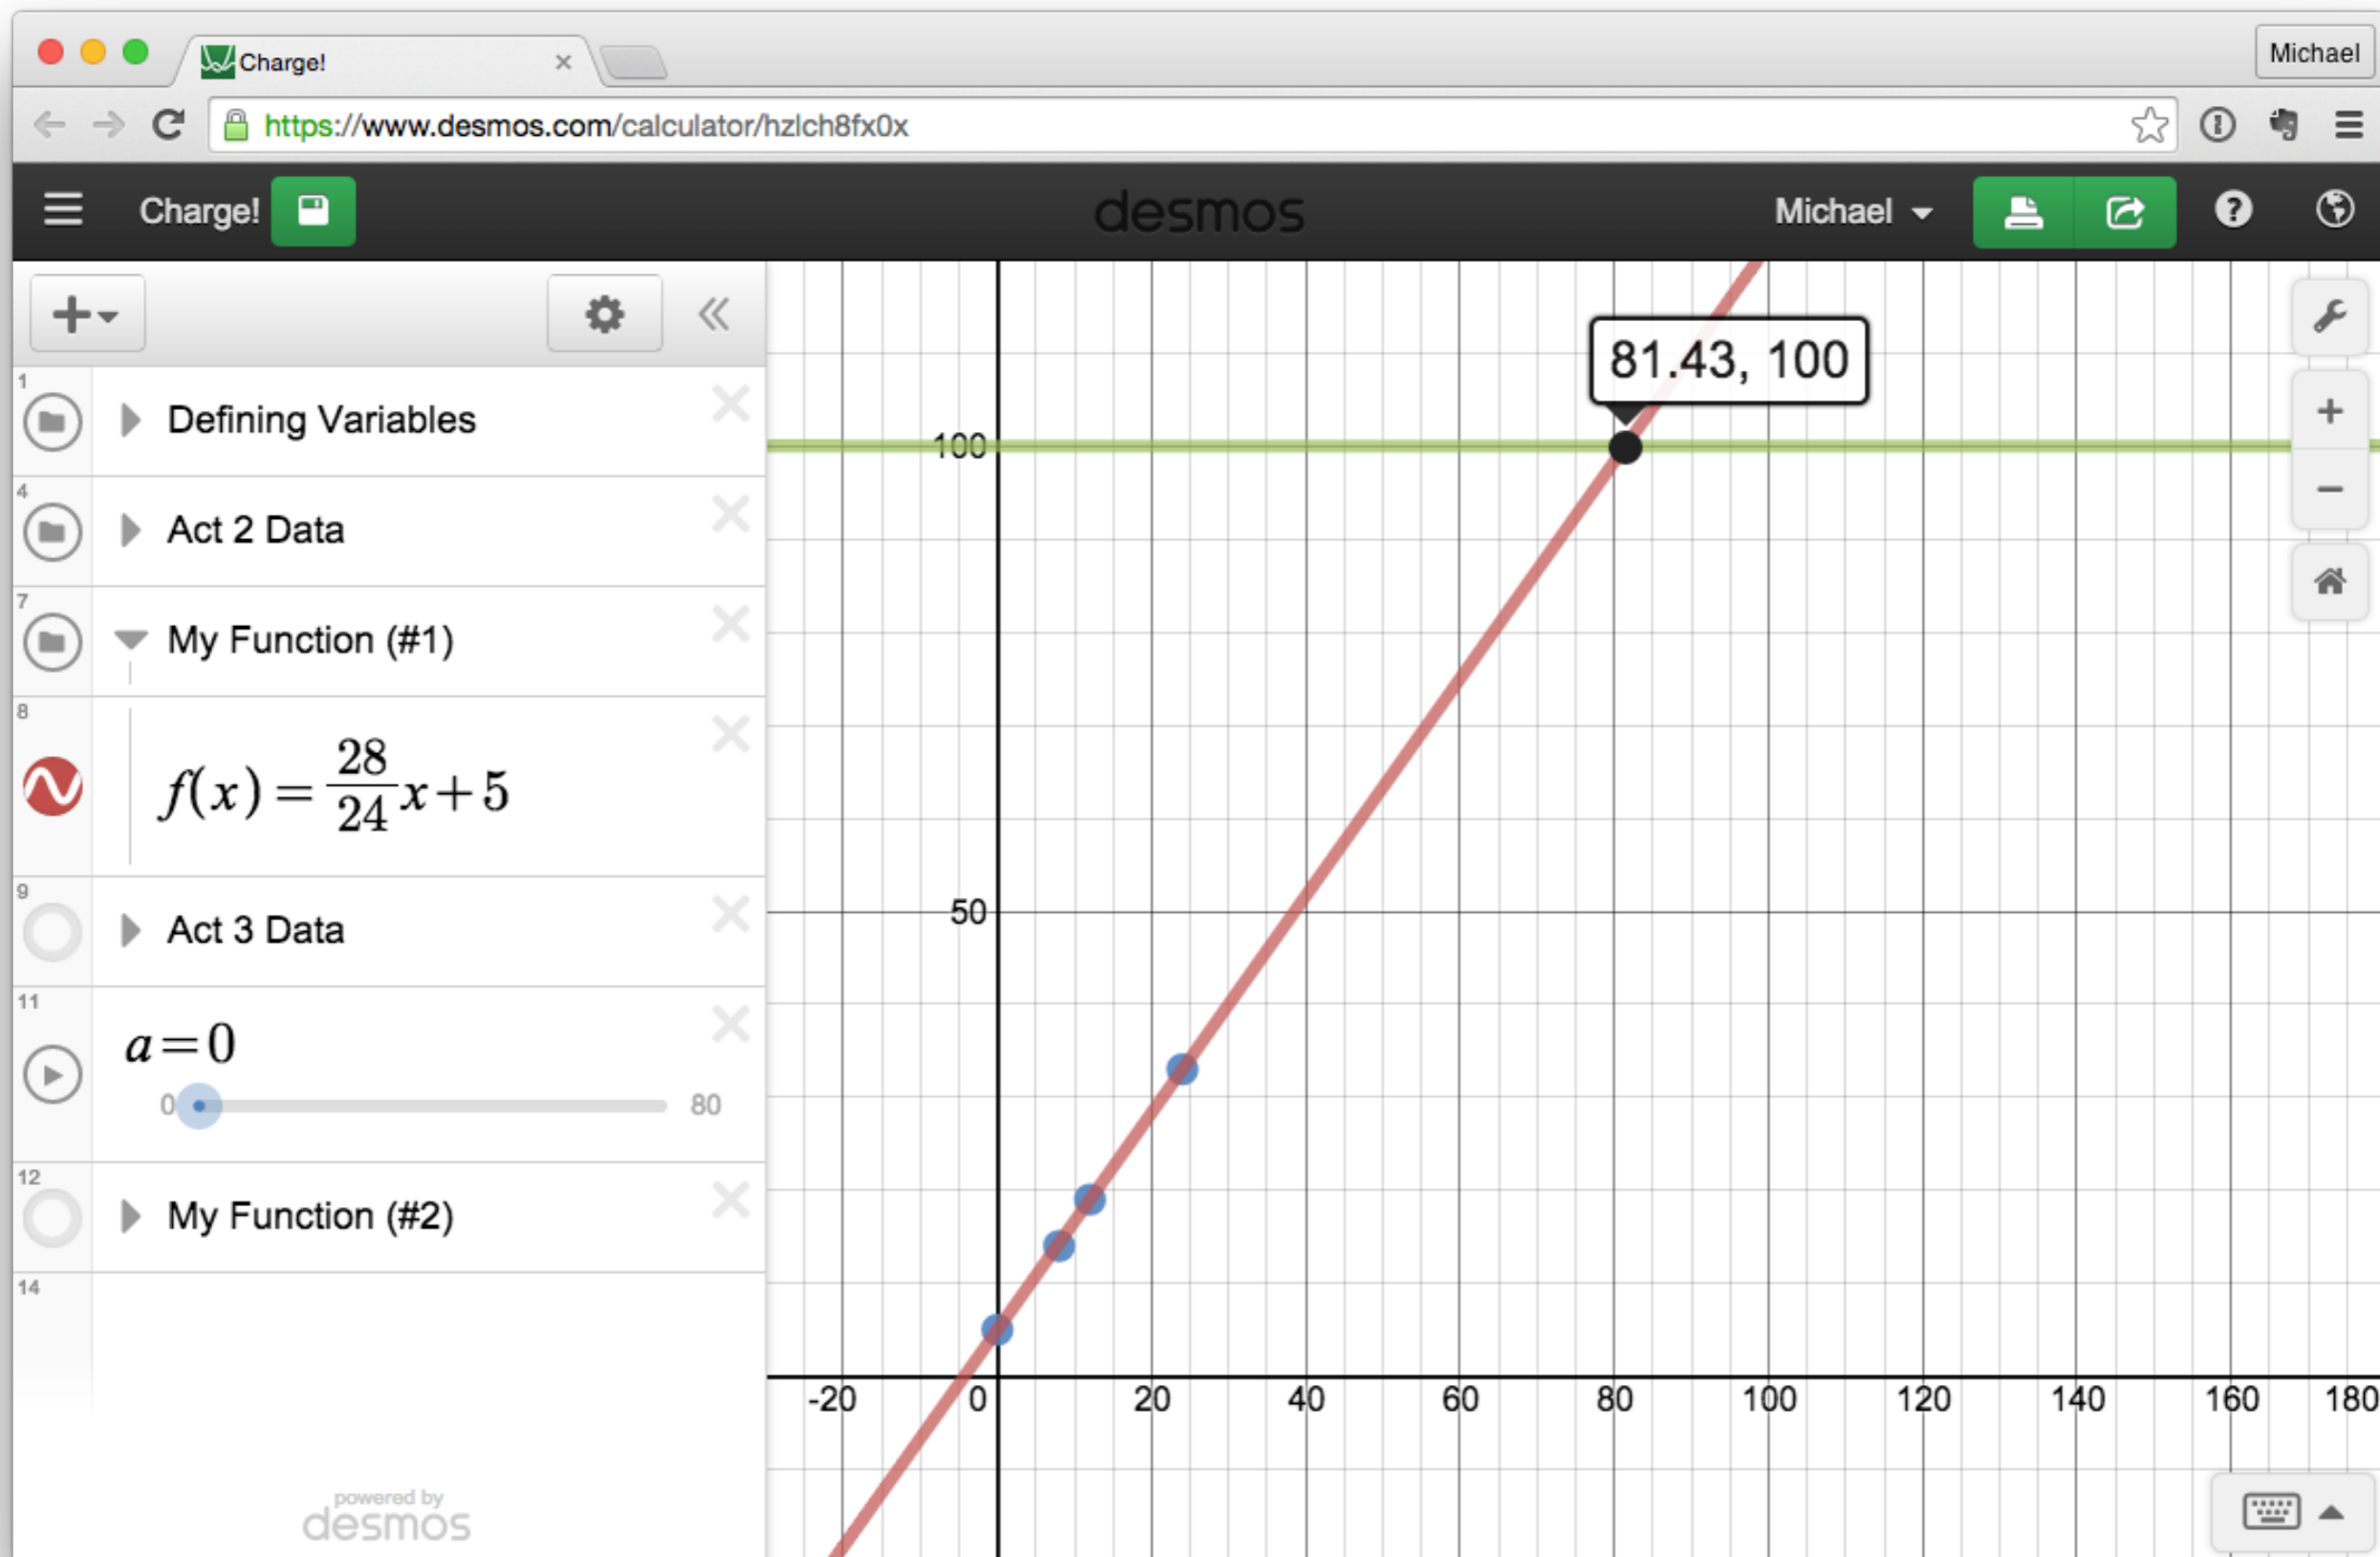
Charge! ×

Michael

https://www.desmos.com/calculator/hzlch8fx0x

Charge!

desmos

Michael

1 Defining Variables

4 Act 2 Data

7 My Function (#1)

8 $f(x)=\frac{28}{24}x+5$

9 Act 3 Data

11 $a=0$

0 80

12 My Function (#2)

14

powered by desmos

81.43, 100

100

50

-20 0 20 40 60 80 100 120 140 160 180